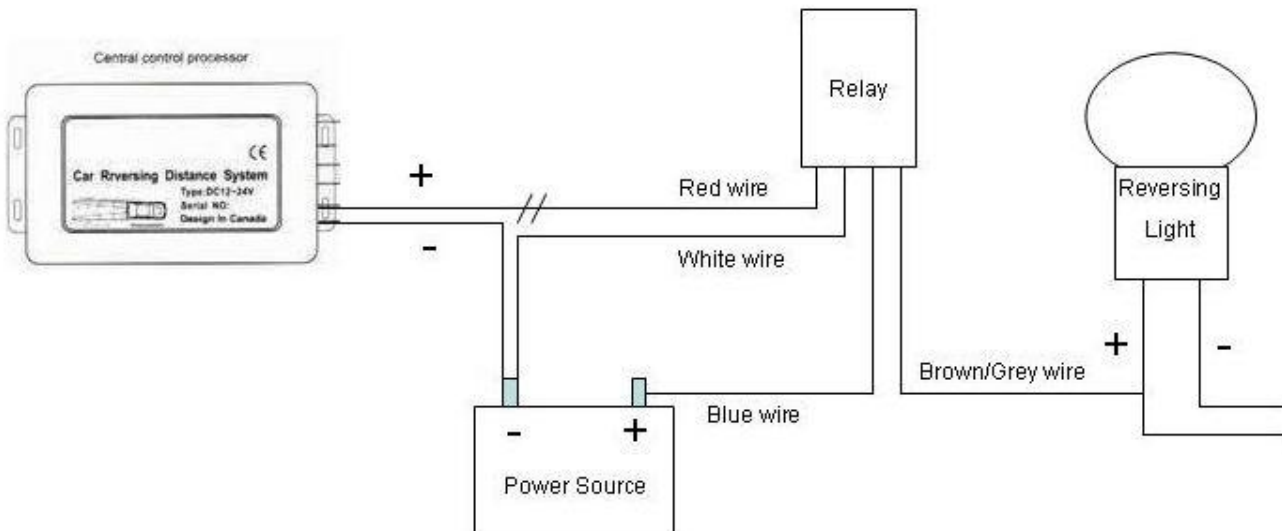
Central control processor

CE

Car Rrversing Distance System

Type:DC12~24V

Serial NO:

Design In Canada

+

-

Relay

Red wire

White wire

Reversing Light

+

-

Brown/Grey wire

Blue wire

-

+

Power Source